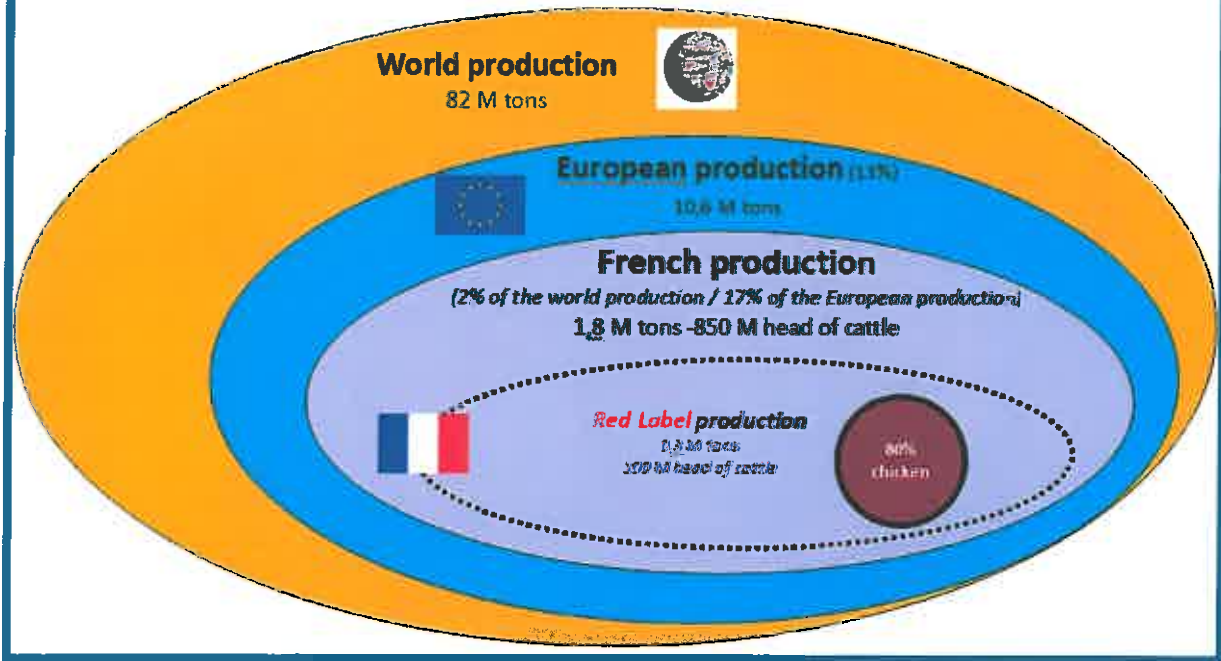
World production
82 M tons

European production (13%)
10,6 M tons

French production
(2% of the world production / 17% of the European production)
1,8 M tons -850 M head of cattle

Red Label production
0,3 M tons
100 M head of cattle

80%
chicken